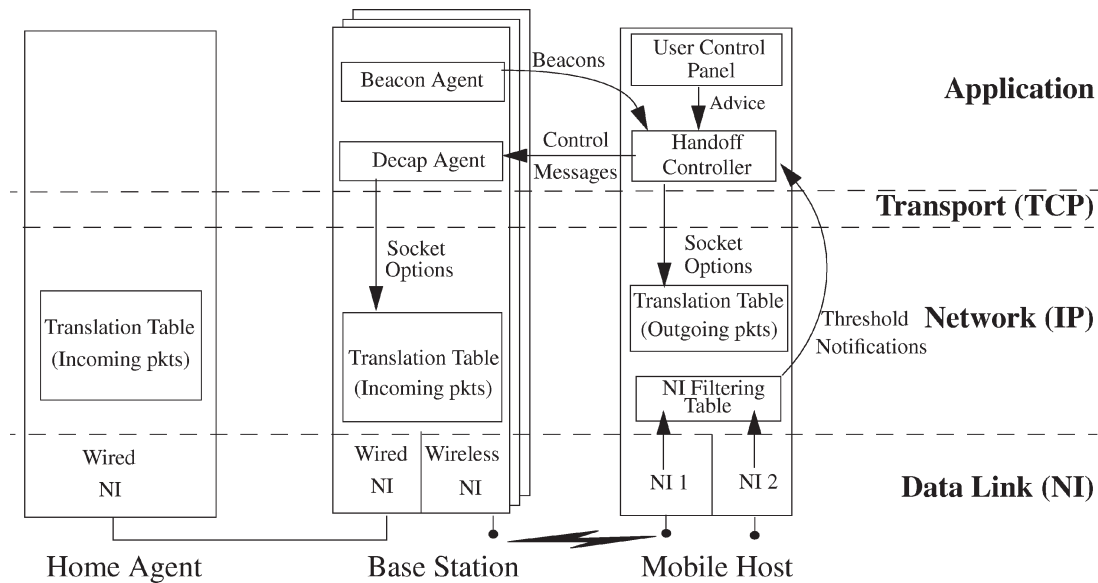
Beacons

Beacon Agent

User Control Panel

Advice

Application

Control Messages

Decap Agent

Handoff Controller

Transport (TCP)

Socket Options

Socket Options

Translation Table (Incoming pkts)

Translation Table (Outgoing pkts)

Threshold Notifications

Network (IP)

Translation Table (Incoming pkts)

NI Filtering Table

Wired NI

Wired NI

Wireless NI

NI 1

NI 2

Data Link (NI)

Home Agent

Base Station

Mobile Host